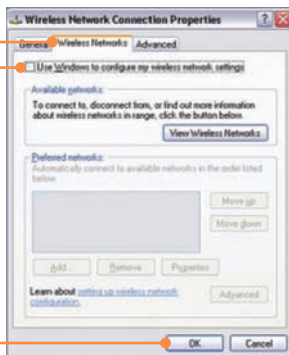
Wireless Network Connection Properties

General Wireless Networks Advanced

Use Windows to configure my wireless network settings

Available networks:

To connect to, disconnect from, or find out more information about wireless networks in range, click the button below.

View Wireless Networks

Preferred networks:

Automatically connect to available networks in the order listed below:

Move up

Move down

Add... Remove Properties

Learn about setting up wireless network configuration.

Advanced

OK Cancel